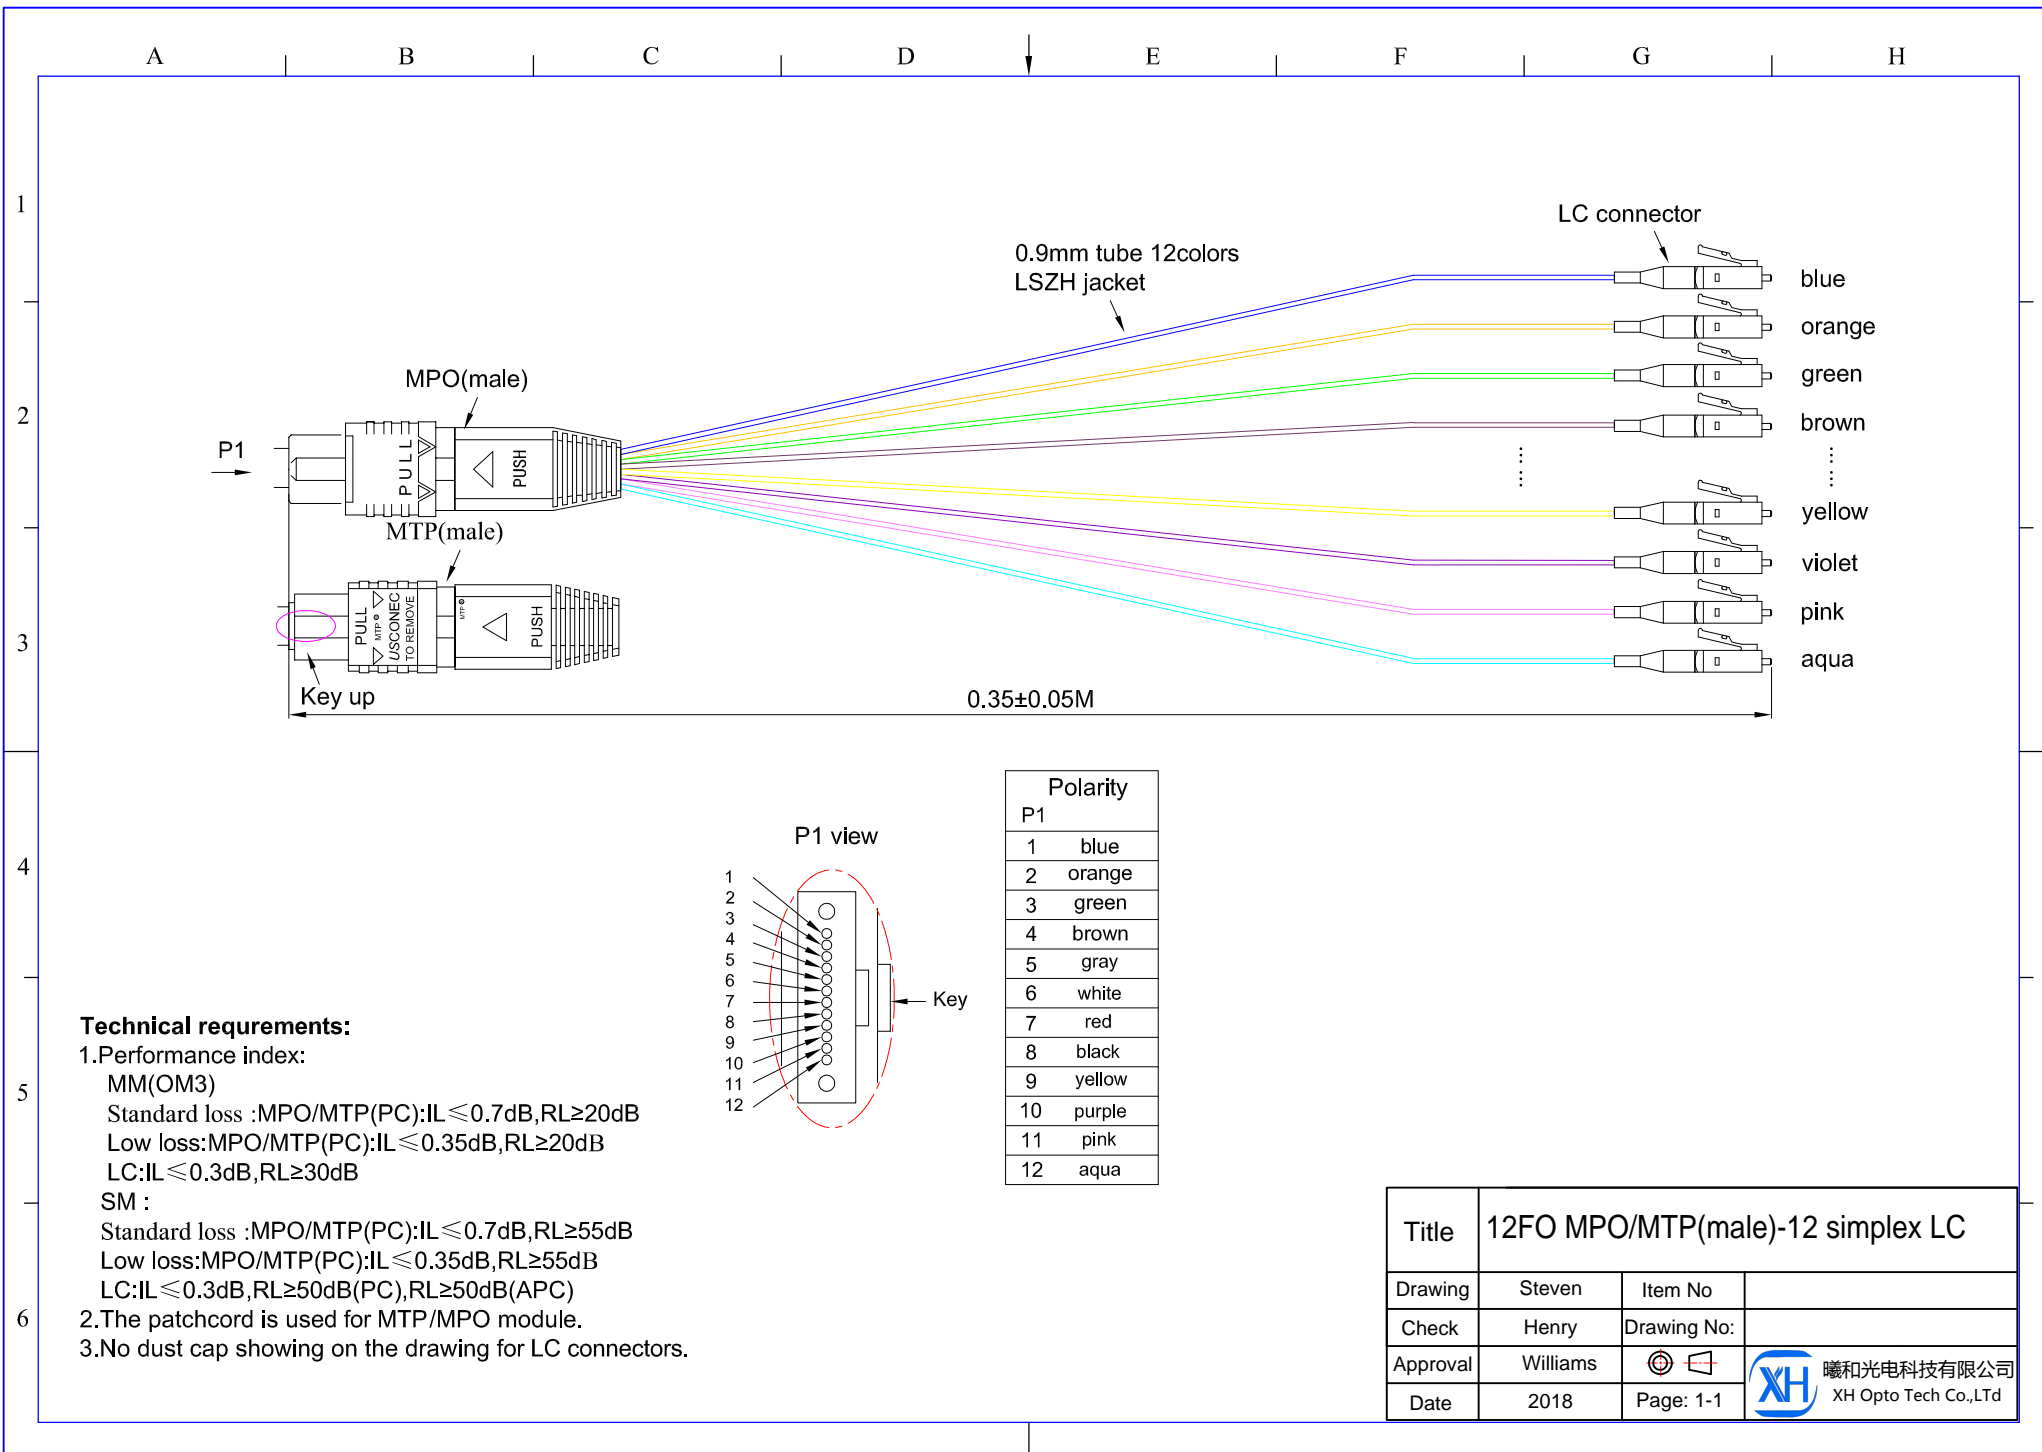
A B C D E F G H

1

2

3

4

5

6

LC connector

0.9mm tube 12colors
LSZH jacket

blue
orange
green
brown
yellow
violet
pink
aqua

MPO(male)

P1

PULL

PUSH

MTP(male)

PULL
MTP
USCONEC
TO REMOVE

MTP

PUSH

Key up

0.35±0.05M

P1 view

1
2
3
4
5
6
7
8
9
10
11
12

Key

| Polarity P1 | |
|---|---|
| 1 | blue |
| 2 | orange |
| 3 | green |
| 4 | brown |
| 5 | gray |
| 6 | white |
| 7 | red |
| 8 | black |
| 9 | yellow |
| 10 | purple |
| 11 | pink |
| 12 | aqua |

Technical requrements:
1.Performance index:
MM(OM3)
Standard loss :MPO/MTP(PC):IL$\leqslant$0.7dB,RL≥20dB
Low loss:MPO/MTP(PC):IL$\leqslant$0.35dB,RL≥20dB
LC:IL$\leqslant$0.3dB,RL≥30dB
SM :
Standard loss :MPO/MTP(PC):IL$\leqslant$0.7dB,RL≥55dB
Low loss:MPO/MTP(PC):IL$\leqslant$0.35dB,RL≥55dB
LC:IL$\leqslant$0.3dB,RL≥50dB(PC),RL≥50dB(APC)
2.The patchcord is used for MTP/MPO module.
3.No dust cap showing on the drawing for LC connectors.

| Title | 12FO MPO/MTP(male)-12 simplex LC | | |
|---|---|---|---|
| Drawing | Steven | Item No | |
| Check | Henry | Drawing No: | |
| Approval | Williams | | XH 曦和光电科技有限公司 XH Opto Tech Co.,LTd |
| Date | 2018 | Page: 1-1 | |